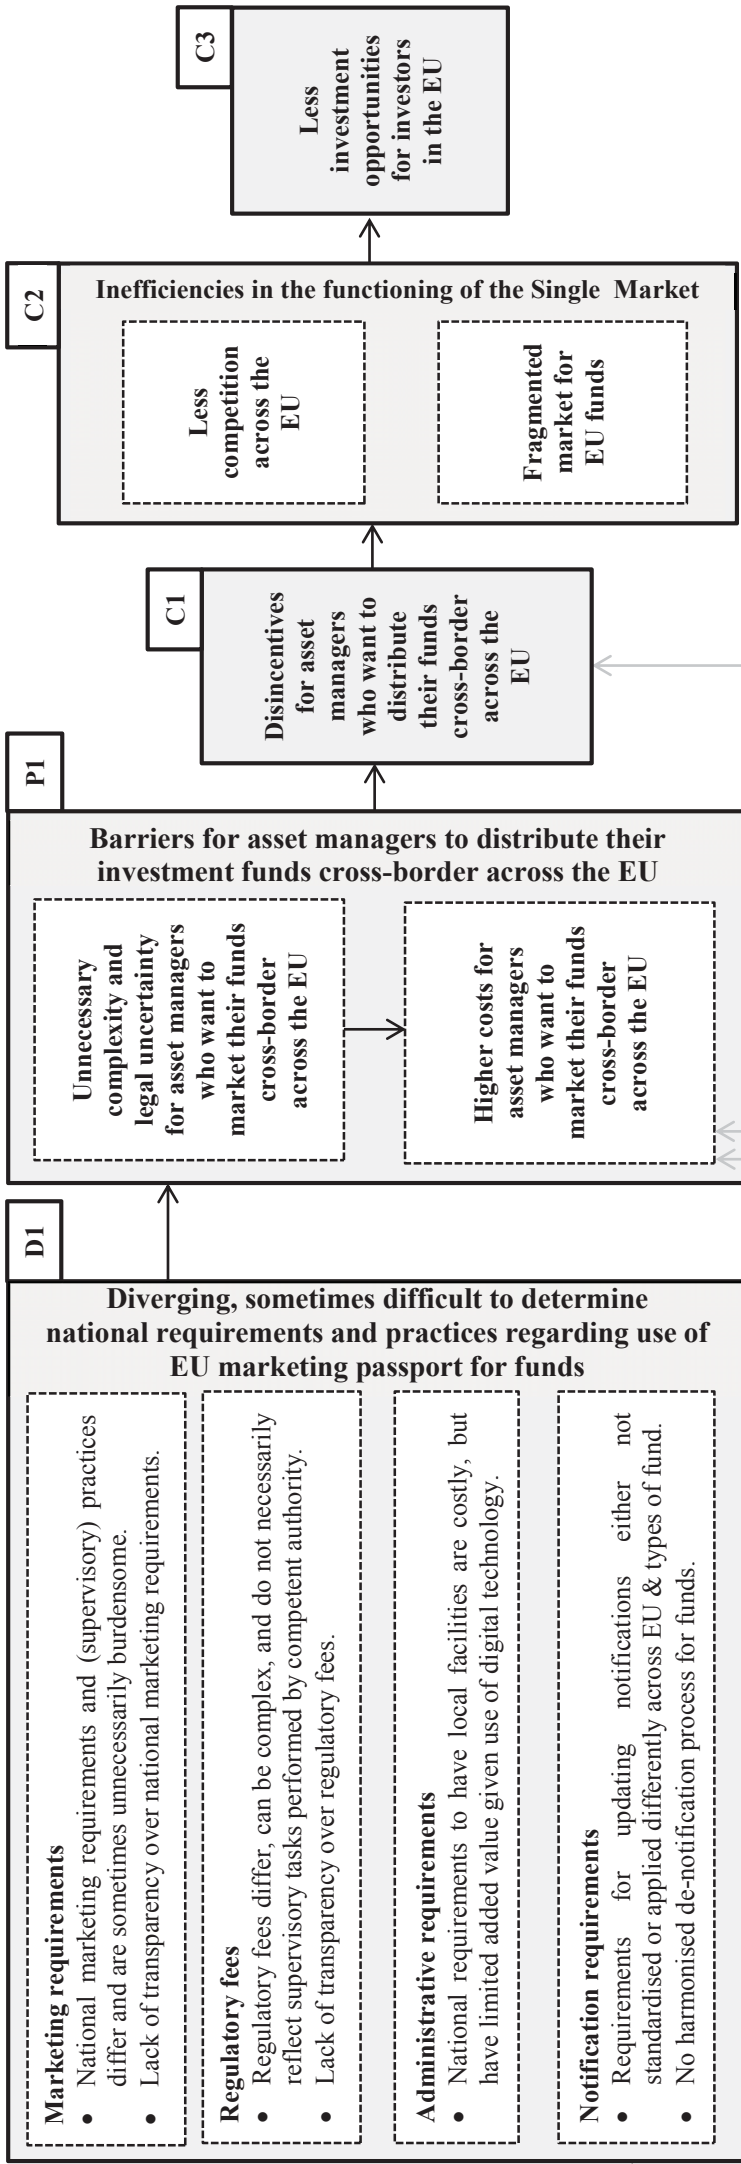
D1

Diverging, sometimes difficult to determine national requirements and practices regarding use of EU marketing passport for funds

Marketing requirements
• National marketing requirements and (supervisory) practices differ and are sometimes unnecessarily burdensome.
• Lack of transparency over national marketing requirements.

Regulatory fees
• Regulatory fees differ, can be complex, and do not necessarily reflect supervisory tasks performed by competent authority.
• Lack of transparency over regulatory fees.

Administrative requirements
• National requirements to have local facilities are costly, but have limited added value given use of digital technology.

Notification requirements
• Requirements for updating notifications either not standardised or applied differently across EU & types of fund.
• No harmonised de-notification process for funds.

P1

Barriers for asset managers to distribute their investment funds cross-border across the EU

Unnecessary complexity and legal uncertainty for asset managers who want to market their funds cross-border across the EU

Higher costs for asset managers who want to market their funds cross-border across the EU

C1

Disincentives for asset managers who want to distribute their funds cross-border across the EU

C2

Inefficiencies in the functioning of the Single Market

Less competition across the EU

Fragmented market for EU funds

C3

Less investment opportunities for investors in the EU